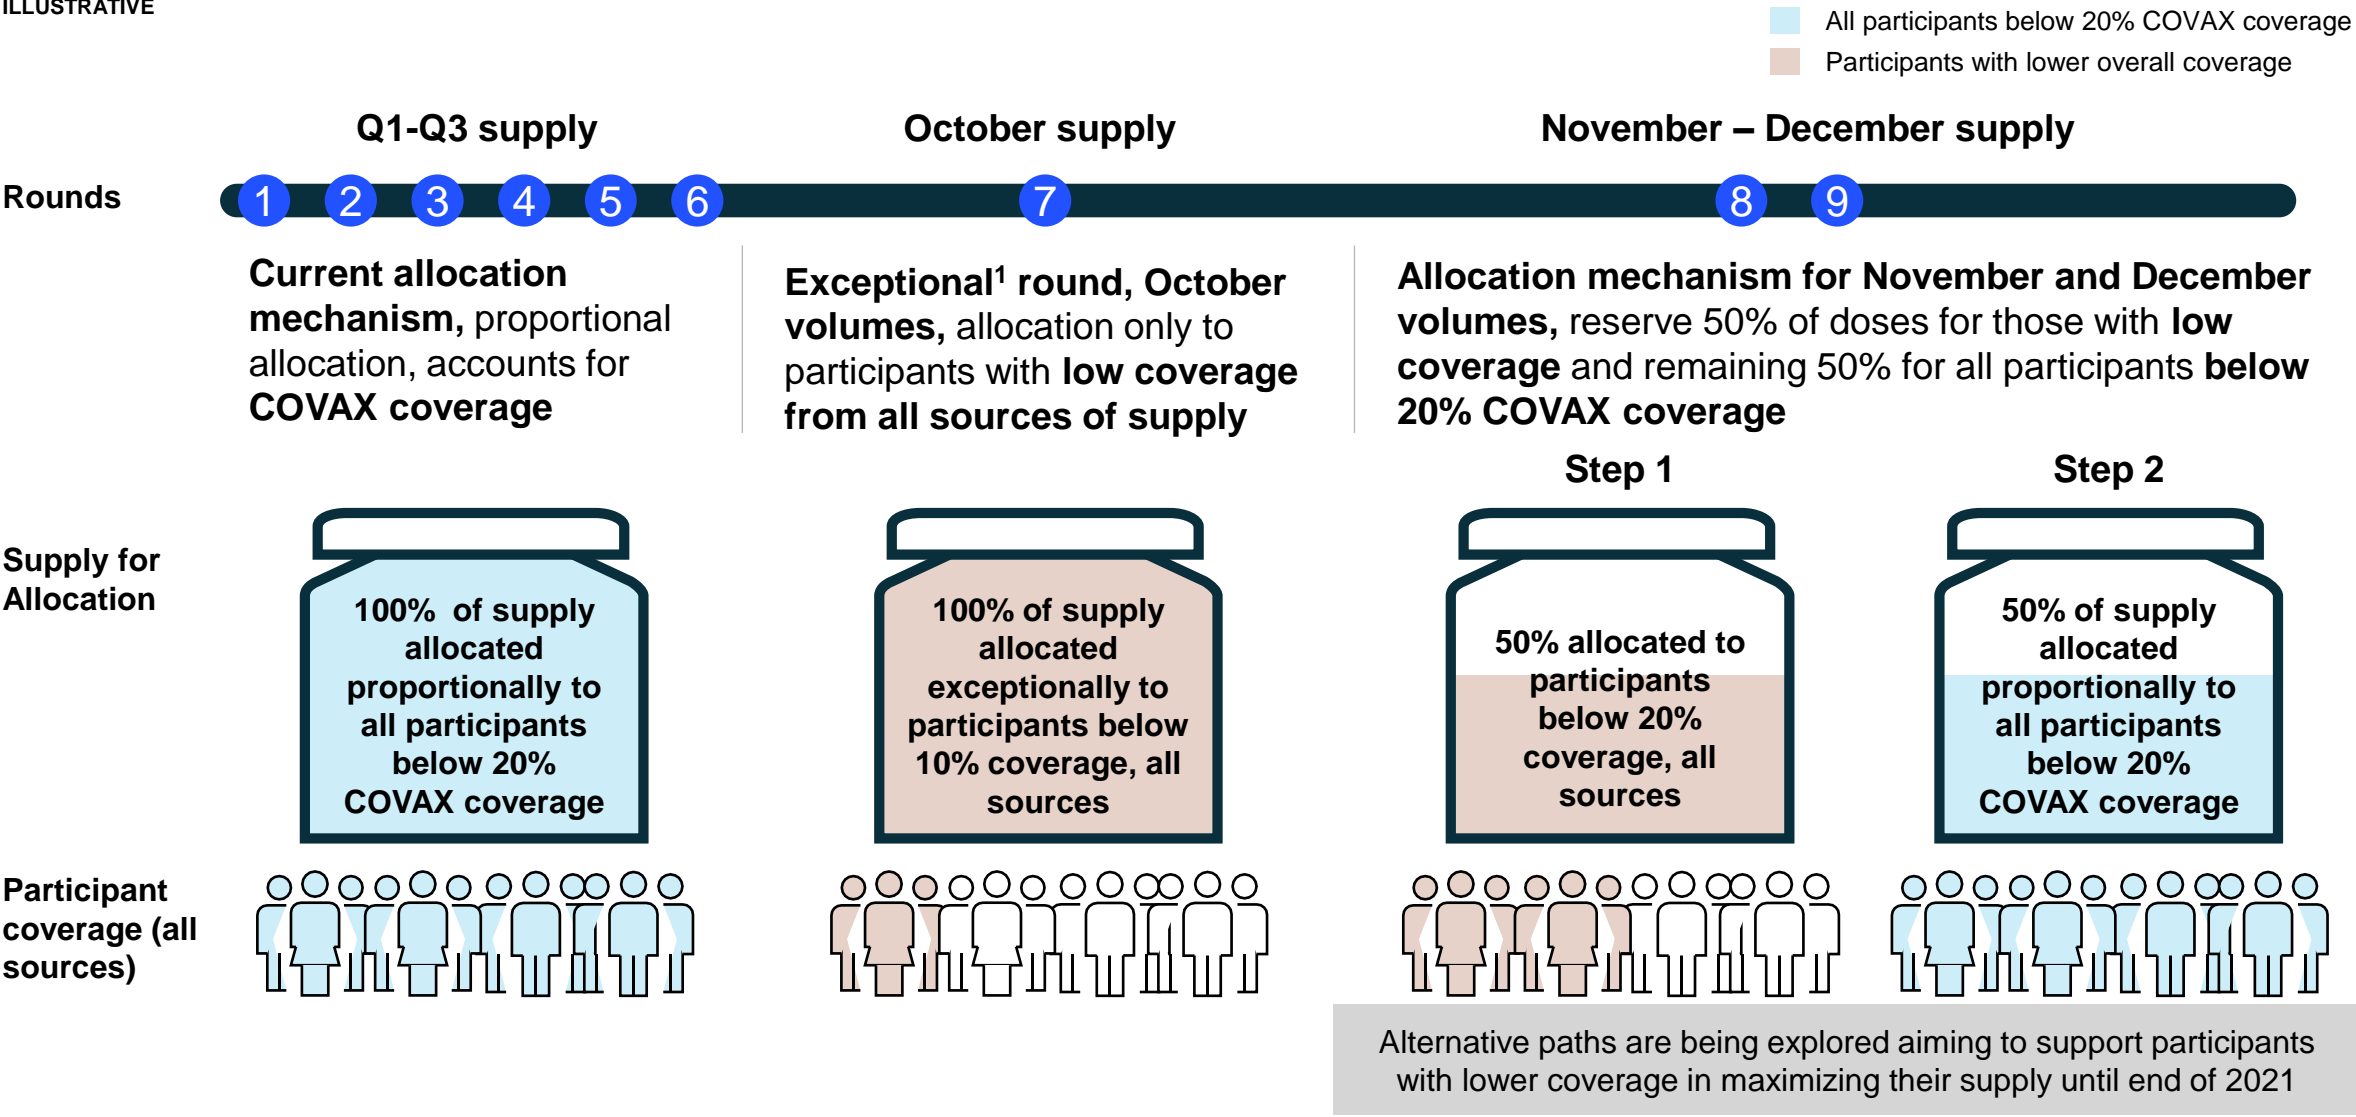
ILLUSTRATIVE

All participants below 20% COVAX coverage

Participants with lower overall coverage

Q1-Q3 supply

October supply

November – December supply

Rounds

1 2 3 4 5 6 7 8 9

**Current allocation mechanism,** proportional allocation, accounts for **COVAX coverage**

**Exceptional$^1$ round, October volumes,** allocation only to participants with **low coverage from all sources of supply**

**Allocation mechanism for November and December volumes,** reserve 50% of doses for those with **low coverage** and remaining 50% for all participants **below 20% COVAX coverage**

Step 1

Step 2

Supply for Allocation

100% of supply allocated proportionally to all participants below 20% COVAX coverage

100% of supply allocated exceptionally to participants below 10% coverage, all sources

50% allocated to participants below 20% coverage, all sources

50% of supply allocated proportionally to all participants below 20% COVAX coverage

Participant coverage (all sources)

Alternative paths are being explored aiming to support participants with lower coverage in maximizing their supply until end of 2021